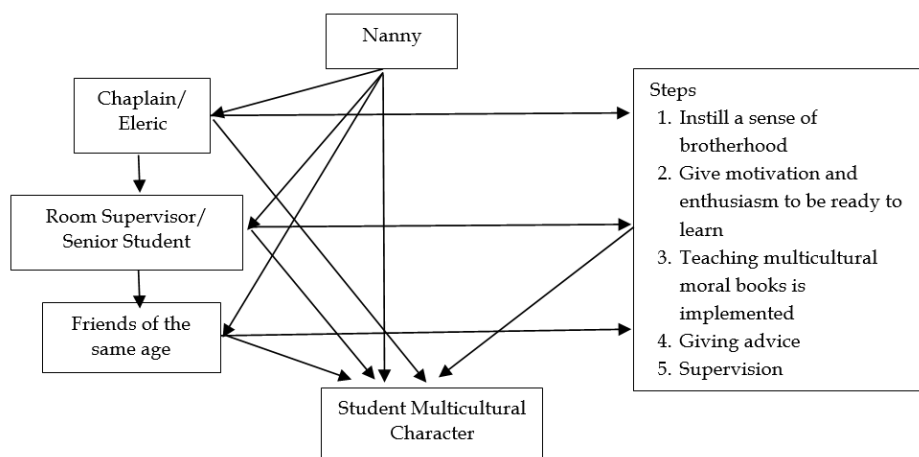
Nanny

Chaplain/ Eleric

Room Supervisor/ Senior Student

Friends of the same age

Student Multicultural Character

Steps
1. Instill a sense of brotherhood
2. Give motivation and enthusiasm to be ready to learn
3. Teaching multicultural moral books is implemented
4. Giving advice
5. Supervision